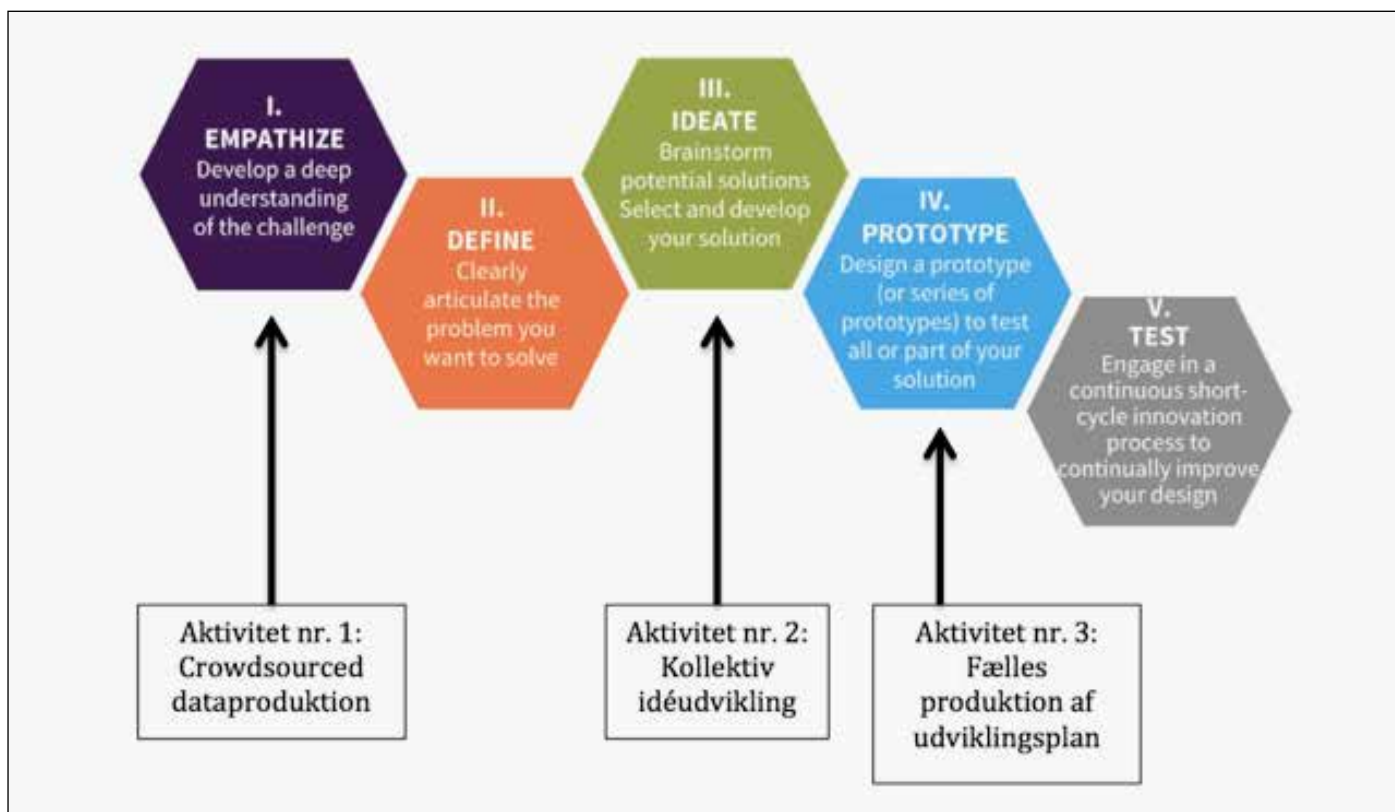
I.
EMPATHIZE
Develop a deep understanding of the challenge

II.
DEFINE
Clearly articulate the problem you want to solve

III.
IDEATE
Brainstorm potential solutions
Select and develop your solution

IV.
PROTOTYPE
Design a prototype (or series of prototypes) to test all or part of your solution

V.
TEST
Engage in a continuous short-cycle innovation process to continually improve your design

Aktivitet nr. 1:
Crowdsourced dataproduktion

Aktivitet nr. 2:
Kollektiv idéudvikling

Aktivitet nr. 3:
Fælles produktion af udviklingsplan